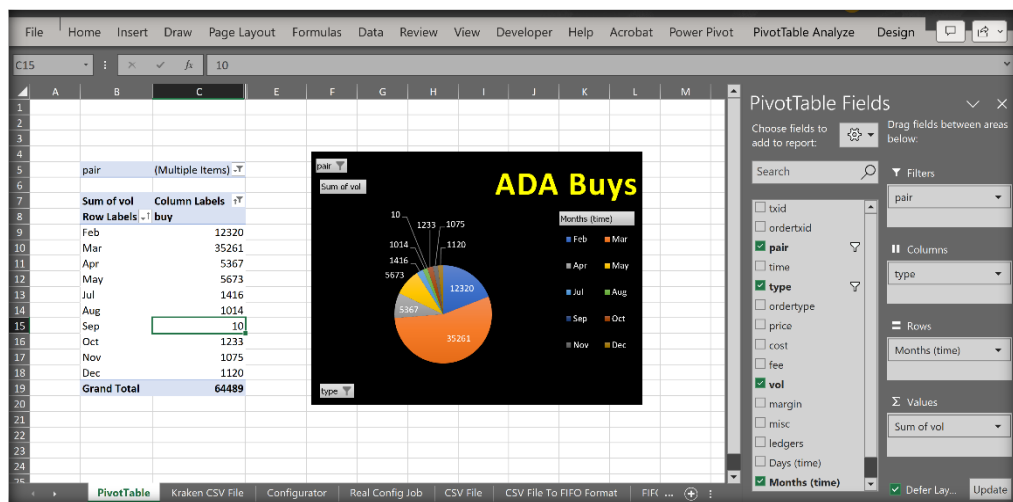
File Home Insert Draw Page Layout Formulas Data Review View Developer Help Acrobat Power Pivot PivotTable Analyze Design

C15 $f_x$ 10

| | A | B | C | E | F | G | H | I | J | K | L | M |
|---|---|---|---|---|---|---|---|---|---|---|---|---|
| 1 | | | | | | | | | | | | |
| 2 | | | | | | | | | | | | |
| 3 | | | | | | | | | | | | |
| 4 | | | | | | | | | | | | |
| 5 | | pair | (Multiple Items) | | | | | | | | | |
| 6 | | | | | | | | | | | | |
| 7 | | Sum of vol | Column Labels | | | | | | | | | |
| 8 | | Row Labels | buy | | | | | | | | | |
| 9 | | Feb | 12320 | | | | | | | | | |
| 10 | | Mar | 35261 | | | | | | | | | |
| 11 | | Apr | 5367 | | | | | | | | | |
| 12 | | May | 5673 | | | | | | | | | |
| 13 | | Jul | 1416 | | | | | | | | | |
| 14 | | Aug | 1014 | | | | | | | | | |
| 15 | | Sep | 10 | | | | | | | | | |
| 16 | | Oct | 1233 | | | | | | | | | |
| 17 | | Nov | 1075 | | | | | | | | | |
| 18 | | Dec | 1120 | | | | | | | | | |
| 19 | | Grand Total | 64489 | | | | | | | | | |
| 20 | | | | | | | | | | | | |
| 21 | | | | | | | | | | | | |
| 22 | | | | | | | | | | | | |
| 23 | | | | | | | | | | | | |
| 24 | | | | | | | | | | | | |

pair
Sum of vol
ADA Buys
10 1233 1075 1014 1120 1416 5673 5367 12320 35261
Months (time)
Feb Mar Apr May Jul Aug Sep Oct Nov Dec
type

PivotTable Fields
Choose fields to add to report:
Drag fields between areas below:
Search
txid
ordertxid
pair
time
type
ordertype
price
cost
fee
vol
margin
misc
ledgers
Days (time)
Months (time)
Filters
pair
Columns
type
Rows
Months (time)
Σ Values
Sum of vol
Defer Lay...
Update

PivotTable Kraken CSV File Configurator Real Config Job CSV File CSV File To FIFO Format FIF( ...